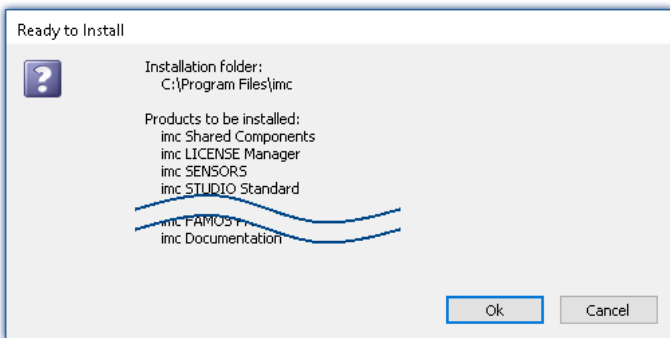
Ready to Install

Installation folder:
C:\Program Files\imc

Products to be installed:
imc Shared Components
imc LICENSE Manager
imc SENSORS
imc STUDIO Standard
imc FAMOS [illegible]
imc Documentation

Ok

Cancel